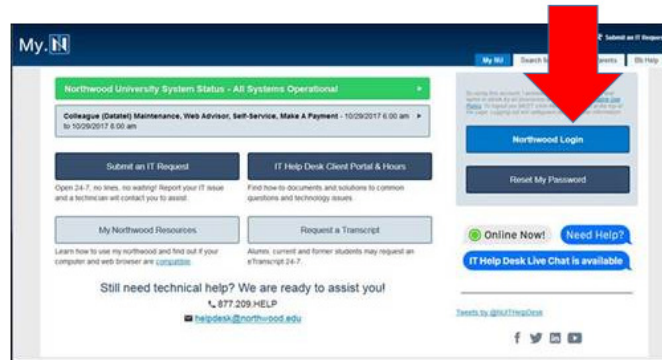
My. N

Submit an IT Request

My NU | Search N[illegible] | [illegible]ents | IT Help

Northwood University System Status - All Systems Operational

Colleague (Datatel) Maintenance, Web Advisor, Self-Service, Make A Payment - 10/29/2017 6:00 am to 10/29/2017 8:00 am

Submit an IT Request

Open 24-7, no lines, no waiting! Report your IT issue and a technician will contact you to assist.

IT Help Desk Client Portal & Hours

Find how-to documents and solutions to common questions and technology issues.

My.Northwood Resources

Learn how to use my.northwood and find out if your computer and web browser are compatible.

Request a Transcript

Alumni, current and former students may request an eTranscript 24-7.

Still need technical help? We are ready to assist you!

877.209.HELP

helpdesk@northwood.edu

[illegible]

Northwood Login

Reset My Password

Online Now!

Need Help?

IT Help Desk Live Chat is available

Tweets by @NUITHelpDesk